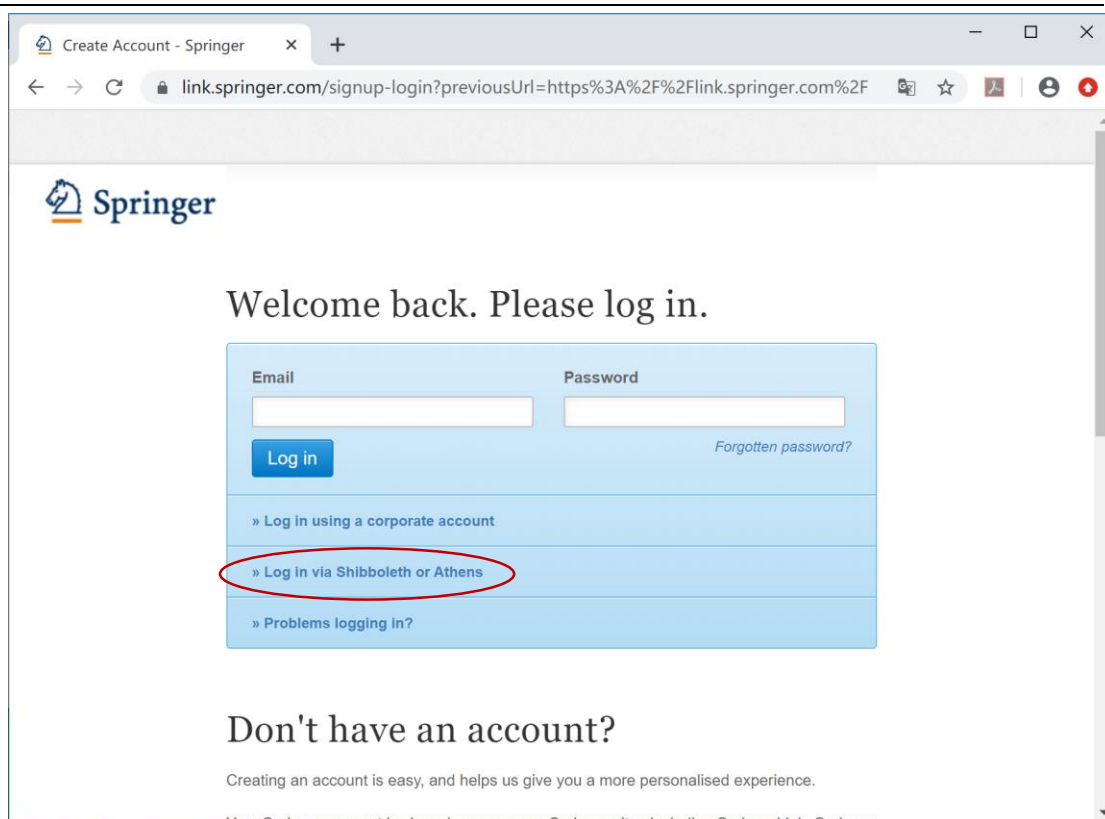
Create Account - Springer ×
+

link.springer.com/signup-login?previousUrl=https%3A%2F%2Flink.springer.com%2F

Springer

Welcome back. Please log in.

Email

Password

Log in

Forgotten password?

» Log in using a corporate account

» Log in via Shibboleth or Athens

» Problems logging in?

Don't have an account?

Creating an account is easy, and helps us give you a more personalised experience.

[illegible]